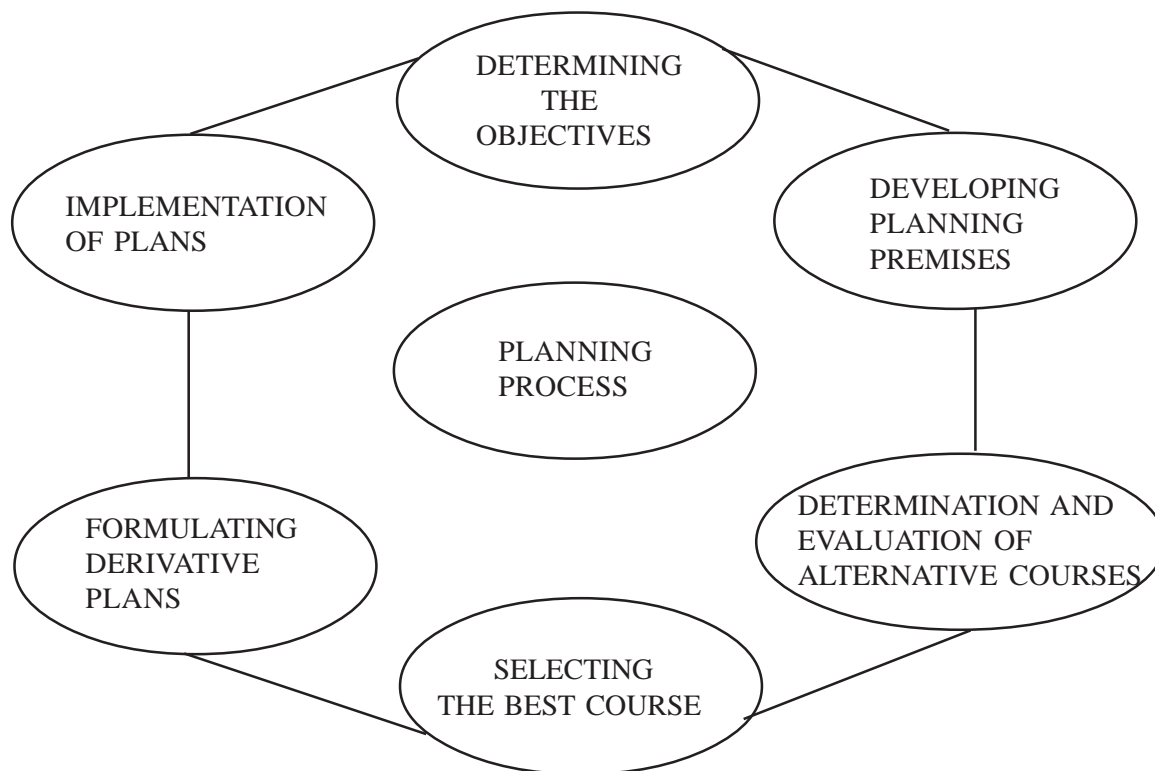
DETERMINING THE OBJECTIVES

DEVELOPING PLANNING PREMISES

DETERMINATION AND EVALUATION OF ALTERNATIVE COURSES

SELECTING THE BEST COURSE

FORMULATING DERIVATIVE PLANS

IMPLEMENTATION OF PLANS

PLANNING PROCESS